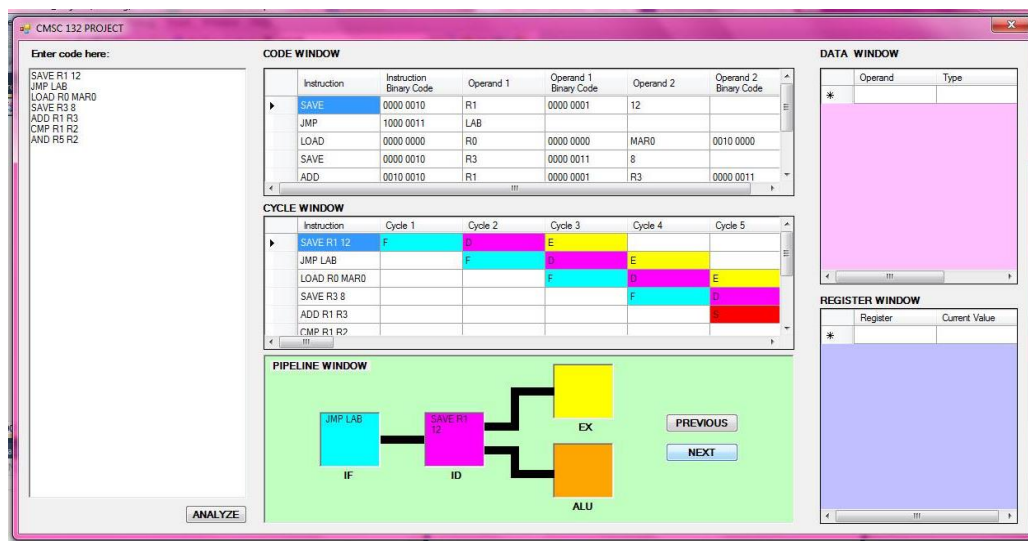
CMSC 132 PROJECT

Enter code here:

SAVE R1 12
JMP LAB
LOAD R0 MAR0
SAVE R3 8
ADD R1 R3
CMP R1 R2
AND R5 R2

ANALYZE

CODE WINDOW

| Instruction | Instruction Binary Code | Operand 1 | Operand 1 Binary Code | Operand 2 | Operand 2 Binary Code |
|---|---|---|---|---|---|
| SAVE | 0000 0010 | R1 | 0000 0001 | 12 | |
| JMP | 1000 0011 | LAB | | | |
| LOAD | 0000 0000 | R0 | 0000 0000 | MAR0 | 0010 0000 |
| SAVE | 0000 0010 | R3 | 0000 0011 | 8 | |
| ADD | 0010 0010 | R1 | 0000 0001 | R3 | 0000 0011 |

CYCLE WINDOW

| Instruction | Cycle 1 | Cycle 2 | Cycle 3 | Cycle 4 | Cycle 5 |
|---|---|---|---|---|---|
| SAVE R1 12 | F | D | E | | |
| JMP LAB | | F | D | E | |
| LOAD R0 MAR0 | | | F | D | E |
| SAVE R3 8 | | | | F | D |
| ADD R1 R3 | | | | | S |
| CMP R1 R2 | | | | | |

PIPELINE WINDOW

JMP LAB
IF
SAVE R1 12
ID
EX
ALU

PREVIOUS
NEXT

DATA WINDOW

| Operand | Type |
|---|---|
| | |

REGISTER WINDOW

| Register | Current Value |
|---|---|
| | |